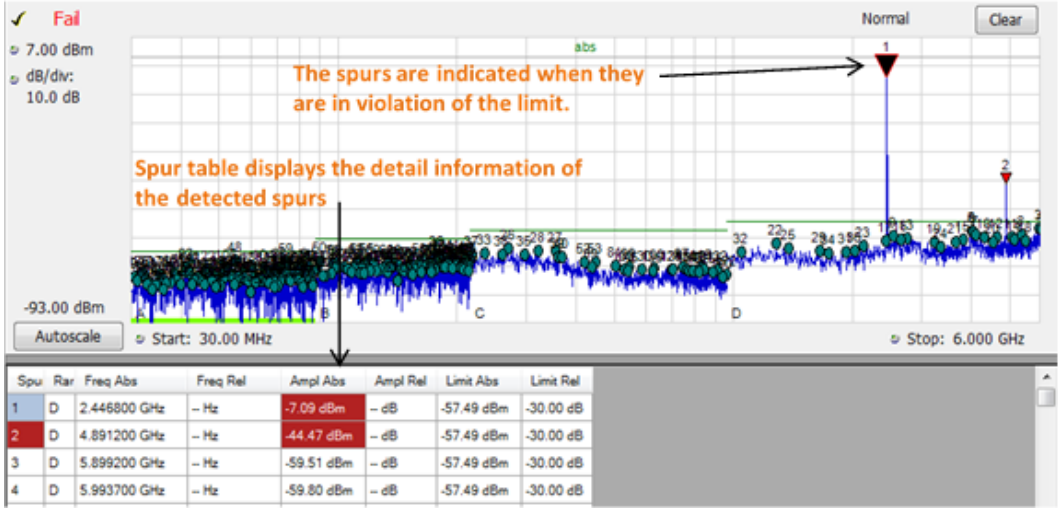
✓ Fail

Normal

Clear

7.00 dBm

dB/div: 10.0 dB

abs

1

The spurs are indicated when they are in violation of the limit.

Spur table displays the detail information of the detected spurs

2

-93.00 dBm

B

C

D

Autoscale

Start: 30.00 MHz

Stop: 6.000 GHz

| Spu | Rar | Freq Abs | Freq Rel | Ampl Abs | Ampl Rel | Limit Abs | Limit Rel |
|---|---|---|---|---|---|---|---|
| 1 | D | 2.446800 GHz | -- Hz | -7.09 dBm | -- dB | -57.49 dBm | -30.00 dB |
| 2 | D | 4.891200 GHz | -- Hz | -44.47 dBm | -- dB | -57.49 dBm | -30.00 dB |
| 3 | D | 5.899200 GHz | -- Hz | -59.51 dBm | -- dB | -57.49 dBm | -30.00 dB |
| 4 | D | 5.993700 GHz | -- Hz | -59.80 dBm | -- dB | -57.49 dBm | -30.00 dB |